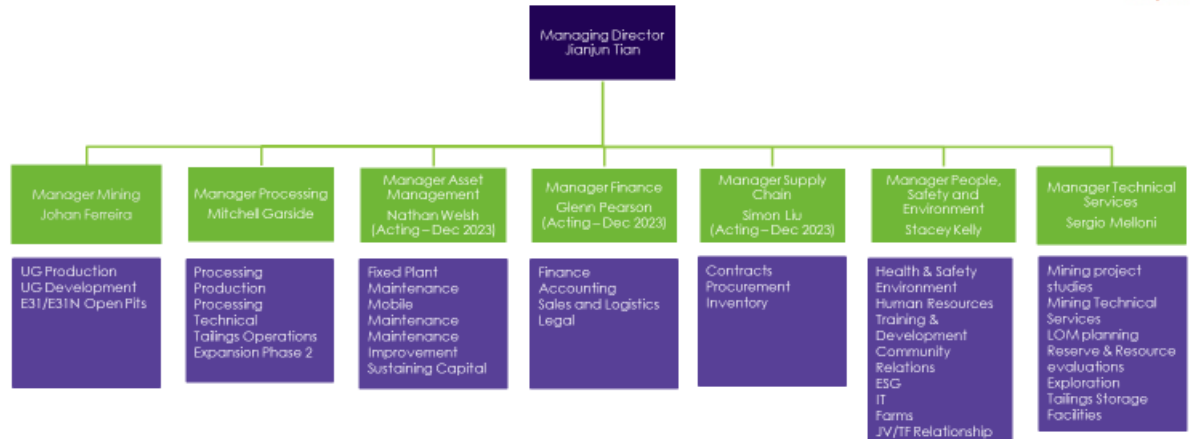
Managing Director
Jianjun Tian

Manager Mining
Johan Ferreira

UG Production
UG Development
E31/E31N Open Pits

Manager Processing
Mitchell Garside

Processing Production
Processing Technical
Tailings Operations
Expansion Phase 2

Manager Asset Management
Nathan Welsh
(Acting – Dec 2023)

Fixed Plant Maintenance
Mobile Maintenance
Maintenance Improvement
Sustaining Capital

Manager Finance
Glenn Pearson
(Acting – Dec 2023)

Finance
Accounting
Sales and Logistics
Legal

Manager Supply Chain
Simon Liu
(Acting – Dec 2023)

Contracts
Procurement
Inventory

Manager People, Safety and Environment
Stacey Kelly

Health & Safety
Environment
Human Resources
Training & Development
Community Relations
ESG
IT
Farms
JV/TF Relationship

Manager Technical Services
Sergio Melloni

Mining project studies
Mining Technical Services
LOM planning
Reserve & Resource evaluations
Exploration
Tailings Storage Facilities